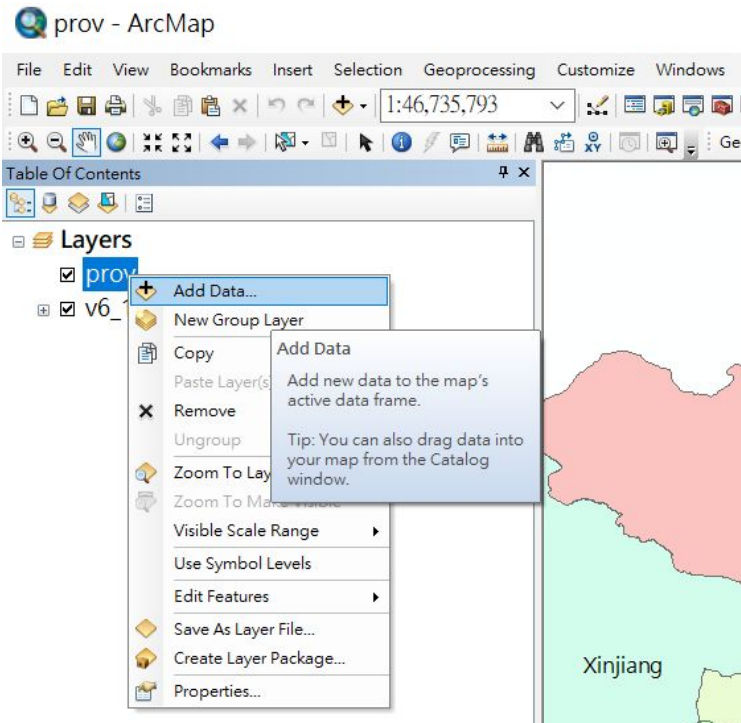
prov - ArcMap

File Edit View Bookmarks Insert Selection Geoprocessing Customize Windows

1:46,735,793

Ge

Table Of Contents

Layers

prov

v6_1

Add Data...
New Group Layer
Copy
Paste Layer(s)
Remove
Ungroup
Zoom To Lay
Zoom To Make Visible
Visible Scale Range
Use Symbol Levels
Edit Features
Save As Layer File...
Create Layer Package...
Properties...

Add Data

Add new data to the map's active data frame.

Tip: You can also drag data into your map from the Catalog window.

Xinjiang